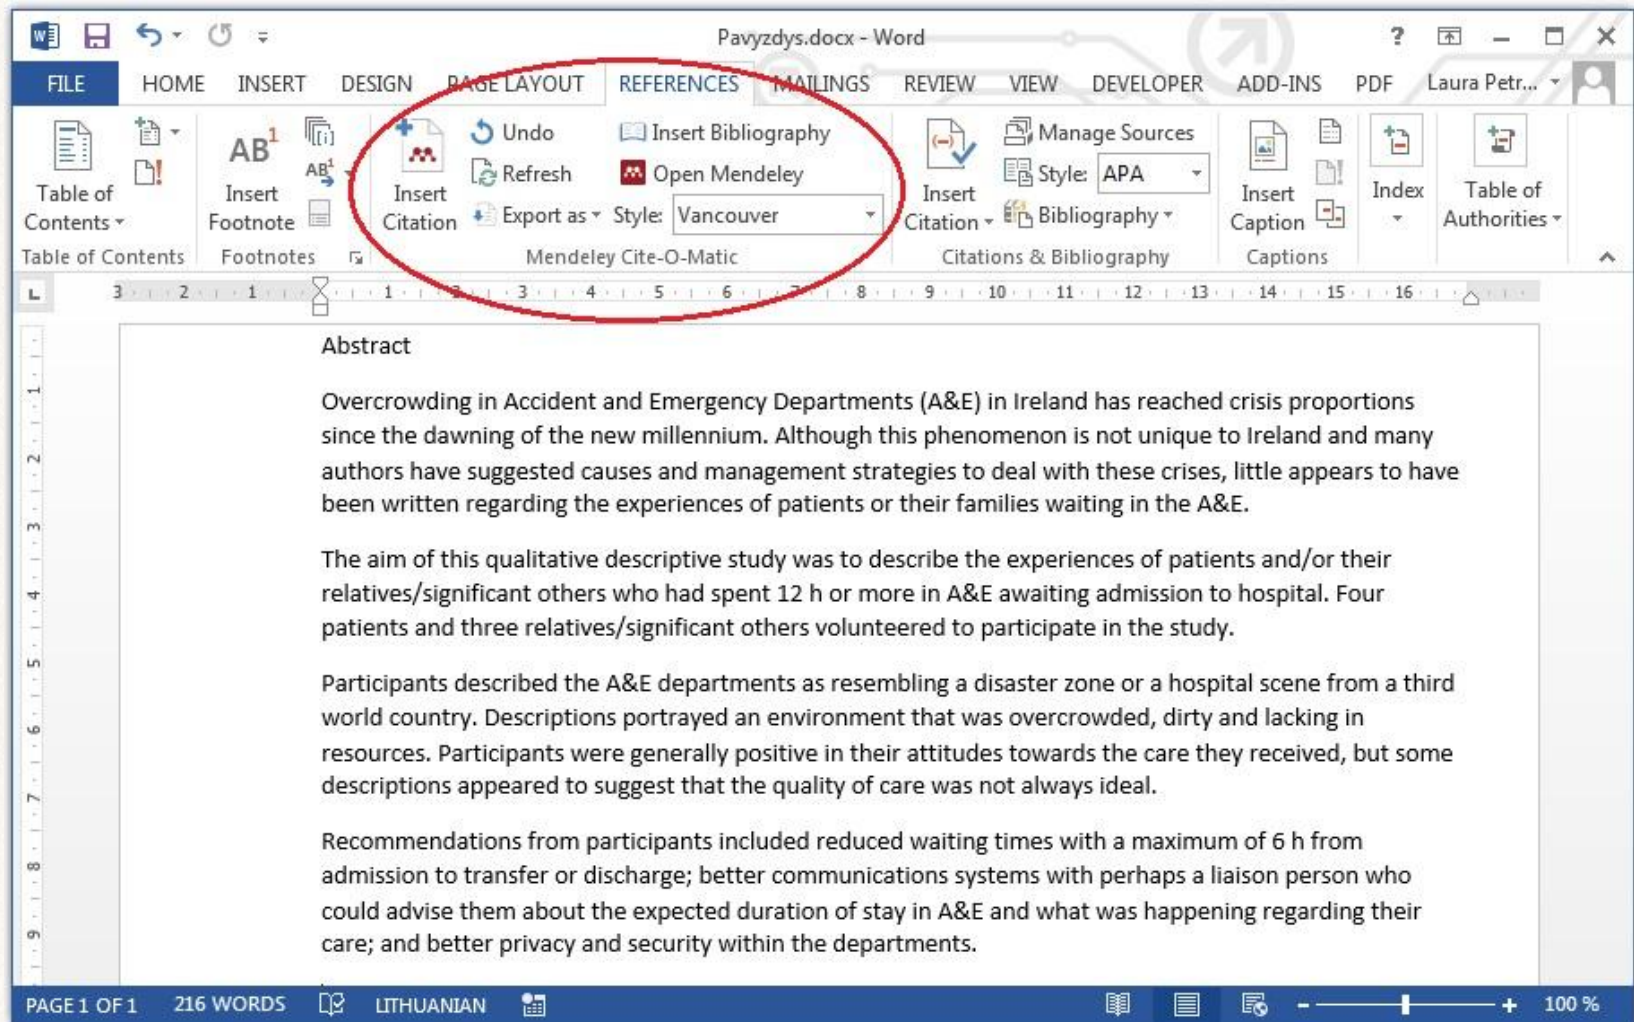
Pavyzdys.docx - Word

FILE HOME INSERT DESIGN PAGE LAYOUT REFERENCES MAILINGS REVIEW VIEW DEVELOPER ADD-INS PDF Laura Petr...

Table of Contents
Table of Contents
Insert Footnote
Footnotes
Insert Citation
Undo
Refresh
Export as
Style: Vancouver
Insert Bibliography
Open Mendeley
Mendeley Cite-O-Matic
Insert Citation
Manage Sources
Style: APA
Bibliography
Citations & Bibliography
Insert Caption
Captions
Index
Table of Authorities

3 2 1 1 2 3 4 5 6 7 8 9 10 11 12 13 14 15 16

Abstract

Overcrowding in Accident and Emergency Departments (A&E) in Ireland has reached crisis proportions since the dawning of the new millennium. Although this phenomenon is not unique to Ireland and many authors have suggested causes and management strategies to deal with these crises, little appears to have been written regarding the experiences of patients or their families waiting in the A&E.

The aim of this qualitative descriptive study was to describe the experiences of patients and/or their relatives/significant others who had spent 12 h or more in A&E awaiting admission to hospital. Four patients and three relatives/significant others volunteered to participate in the study.

Participants described the A&E departments as resembling a disaster zone or a hospital scene from a third world country. Descriptions portrayed an environment that was overcrowded, dirty and lacking in resources. Participants were generally positive in their attitudes towards the care they received, but some descriptions appeared to suggest that the quality of care was not always ideal.

Recommendations from participants included reduced waiting times with a maximum of 6 h from admission to transfer or discharge; better communications systems with perhaps a liaison person who could advise them about the expected duration of stay in A&E and what was happening regarding their care; and better privacy and security within the departments.

PAGE 1 OF 1 216 WORDS LITHUANIAN 100 %